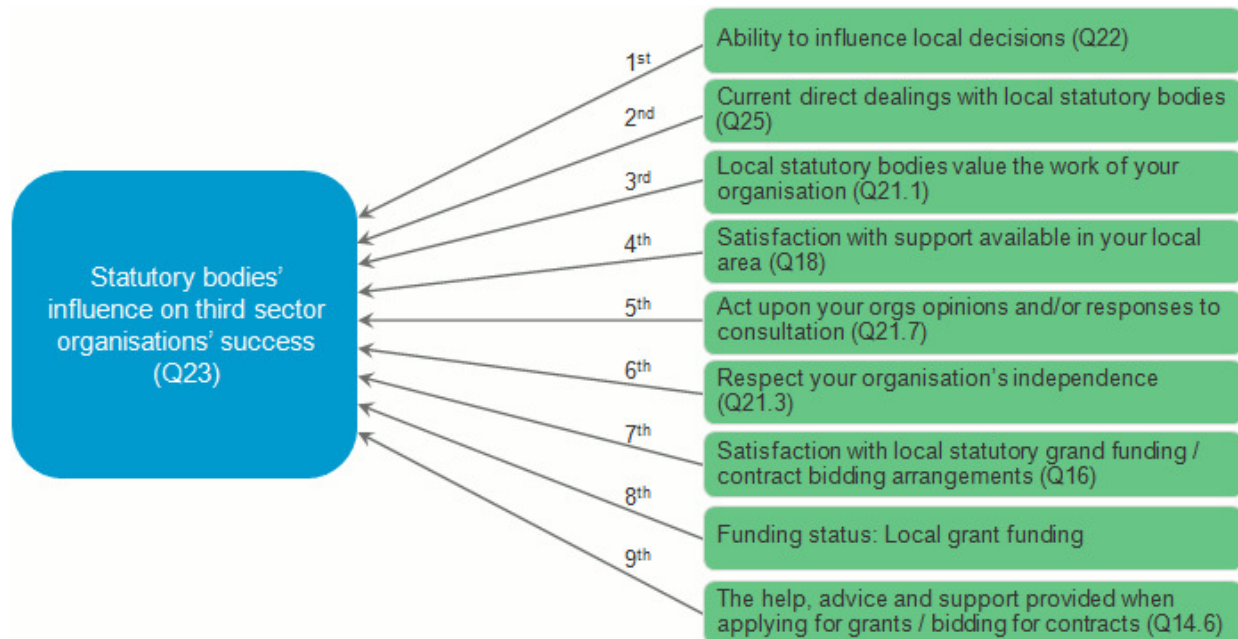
Statutory bodies' influence on third sector organisations' success (Q23)

1$^{st}$
Ability to influence local decisions (Q22)

2$^{nd}$
Current direct dealings with local statutory bodies (Q25)

3$^{rd}$
Local statutory bodies value the work of your organisation (Q21.1)

4$^{th}$
Satisfaction with support available in your local area (Q18)

5$^{th}$
Act upon your orgs opinions and/or responses to consultation (Q21.7)

6$^{th}$
Respect your organisation's independence (Q21.3)

7$^{th}$
Satisfaction with local statutory grand funding / contract bidding arrangements (Q16)

8$^{th}$
Funding status: Local grant funding

9$^{th}$
The help, advice and support provided when applying for grants / bidding for contracts (Q14.6)